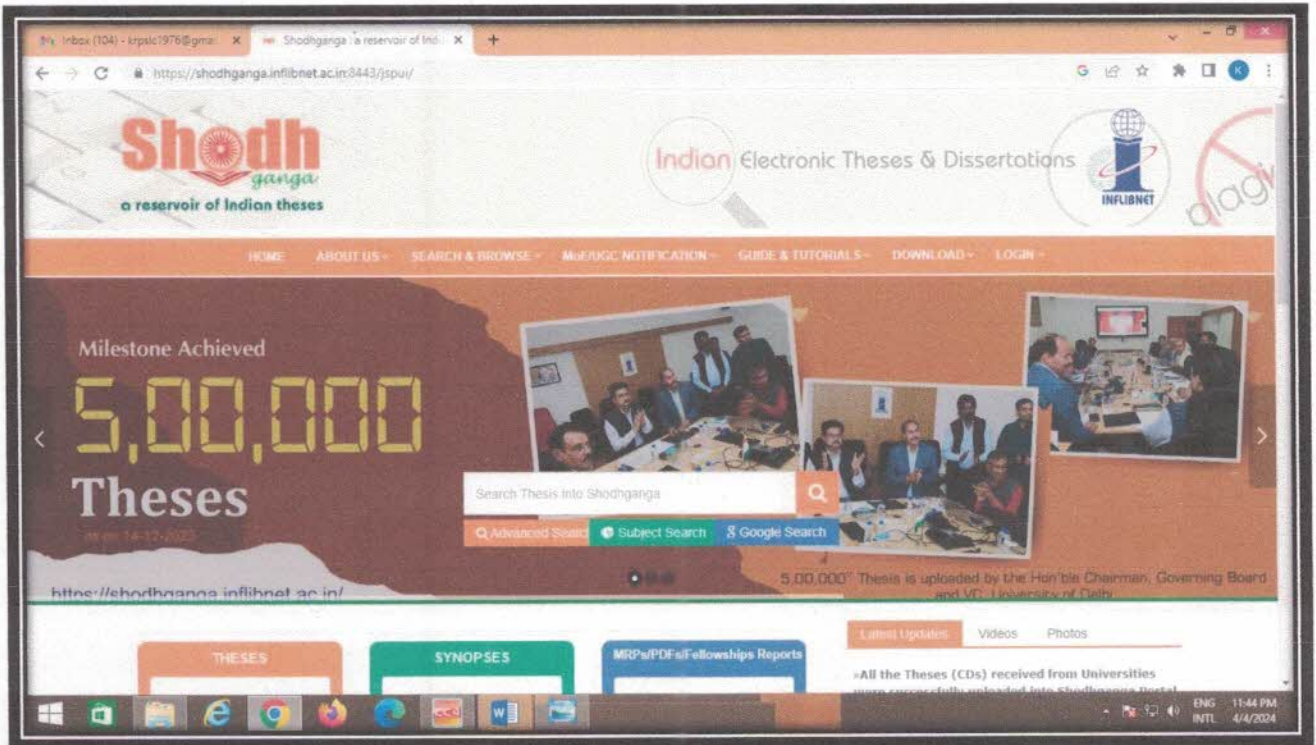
Inbox (104) - krpslc1976@gmai ×
Shodhganga : a reservoir of Indi ×
+

https://shodhganga.inflibnet.ac.in:8443/jspui/

Shodh ganga
a reservoir of Indian theses

Indian Electronic Theses & Dissertations

INFLIBNET

HOME ABOUT US SEARCH & BROWSE MoE/UGC NOTIFICATION GUIDE & TUTORIALS DOWNLOAD LOGIN

Milestone Achieved
5,00,000
Theses
as on 14-12-2023
https://shodhganga.inflibnet.ac.in/

Search Thesis into Shodhganga

Advanced Search Subject Search Google Search

5,00,000th Thesis is uploaded by the Hon'ble Chairman, Governing Board and VC, University of Delhi

THESES
SYNOPSES
MRPs/PDFs/Fellowships Reports

Latest Updates Videos Photos

»All the Theses (CDs) received from Universities were successfully uploaded into Shodhganga Portal

ENG INTL 11:44 PM 4/4/2024